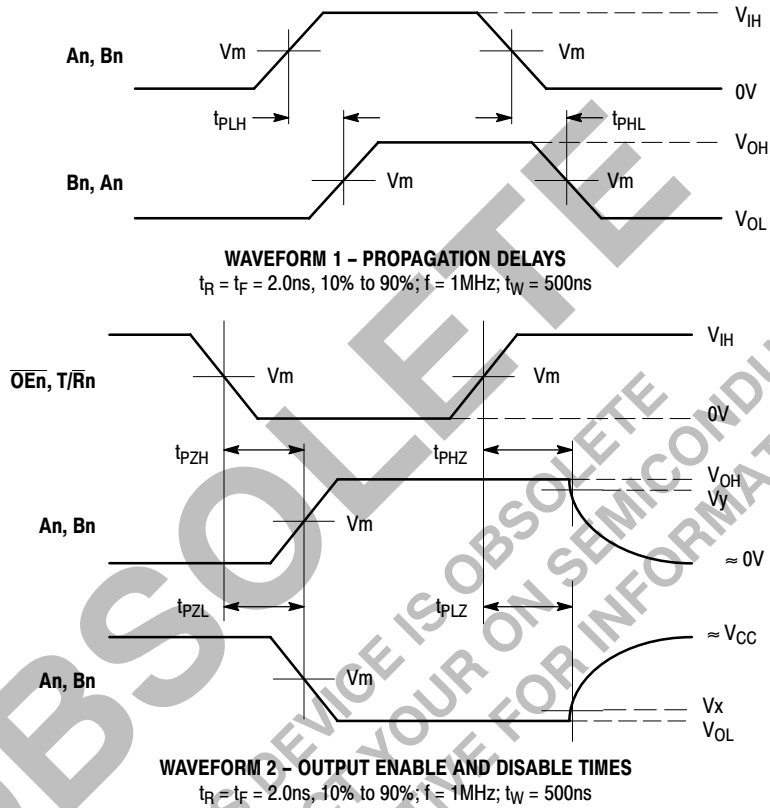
An, Bn

Vm

Vm

$V_{IH}$

0V

$t_{PLH}$

$t_{PHL}$

Bn, An

Vm

Vm

$V_{OH}$

$V_{OL}$

WAVEFORM 1 – PROPAGATION DELAYS

$t_R = t_F$ = 2.0ns, 10% to 90%; f = 1MHz; $t_W$ = 500ns

$\overline{OEn}$, T/$\overline{R}$n

Vm

Vm

$V_{IH}$

0V

$t_{PZH}$

$t_{PHZ}$

An, Bn

Vm

$V_{OH}$

Vy

≈ 0V

$t_{PZL}$

$t_{PLZ}$

An, Bn

Vm

≈ $V_{CC}$

Vx

$V_{OL}$

WAVEFORM 2 – OUTPUT ENABLE AND DISABLE TIMES

$t_R = t_F$ = 2.0ns, 10% to 90%; f = 1MHz; $t_W$ = 500ns

OBSOLETE

DEVICE IS OBSOLETE

CONTACT YOUR ON SEMICONDUCTOR

REPRESENTATIVE FOR INFORMATION